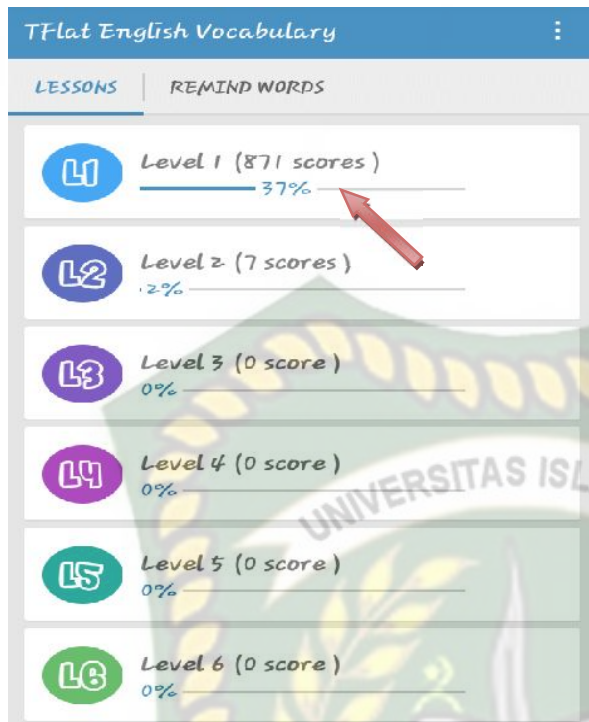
TFlat English Vocabulary

LESSONS | REMIND WORDS

L1 Level 1 (871 scores)
37%

L2 Level 2 (7 scores)
2%

L3 Level 3 (0 score)
0%

L4 Level 4 (0 score)
0%

L5 Level 5 (0 score)
0%

L6 Level 6 (0 score)
0%

UNIVERSITAS ISL